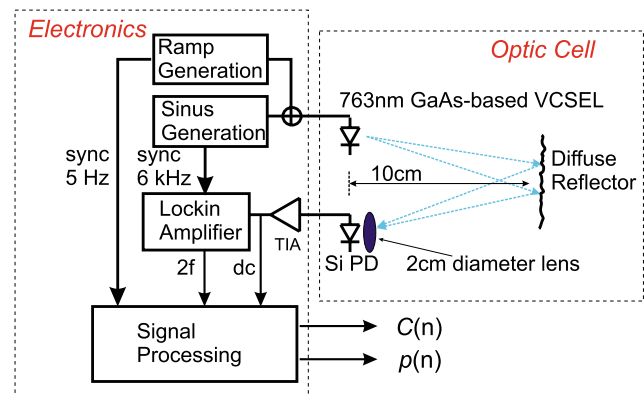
Electronics

Ramp Generation

Sinus Generation

sync 5 Hz

sync 6 kHz

Lockin Amplifier

TIA

2f

dc

Signal Processing

$C$(n)

$p$(n)

Optic Cell

763nm GaAs-based VCSEL

10cm

Diffuse Reflector

Si PD

2cm diameter lens